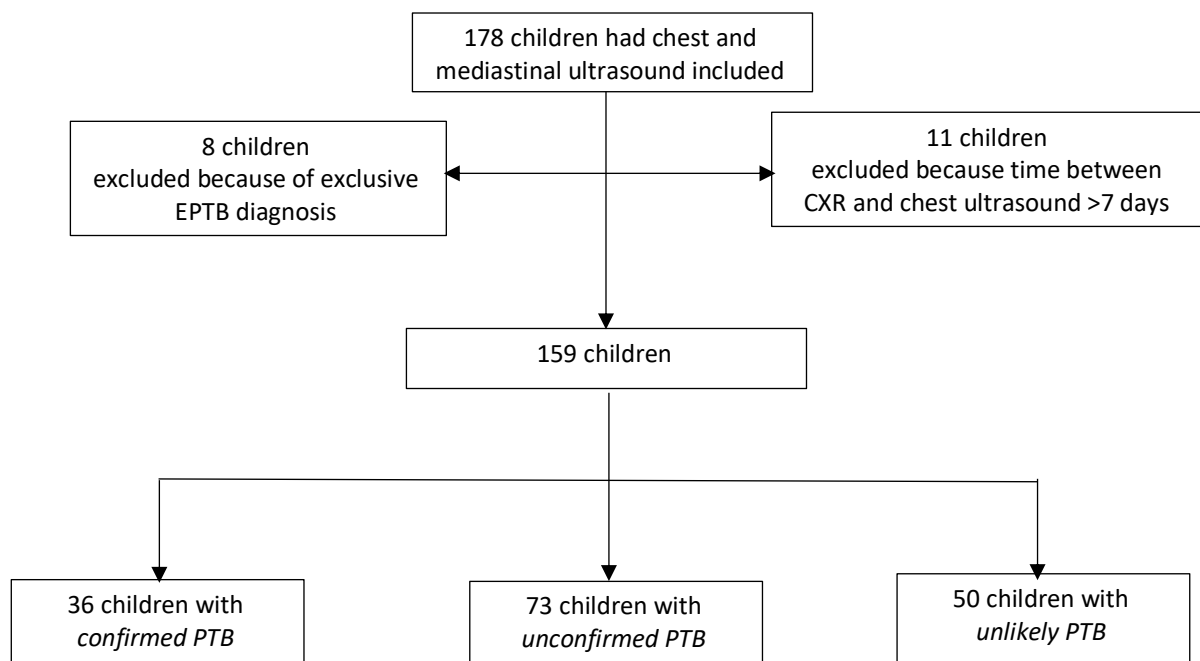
178 children had chest and mediastinal ultrasound included

8 children
excluded because of exclusive EPTB diagnosis

11 children
excluded because time between CXR and chest ultrasound >7 days

159 children

36 children with *confirmed PTB*

73 children with *unconfirmed PTB*

50 children with *unlikely PTB*